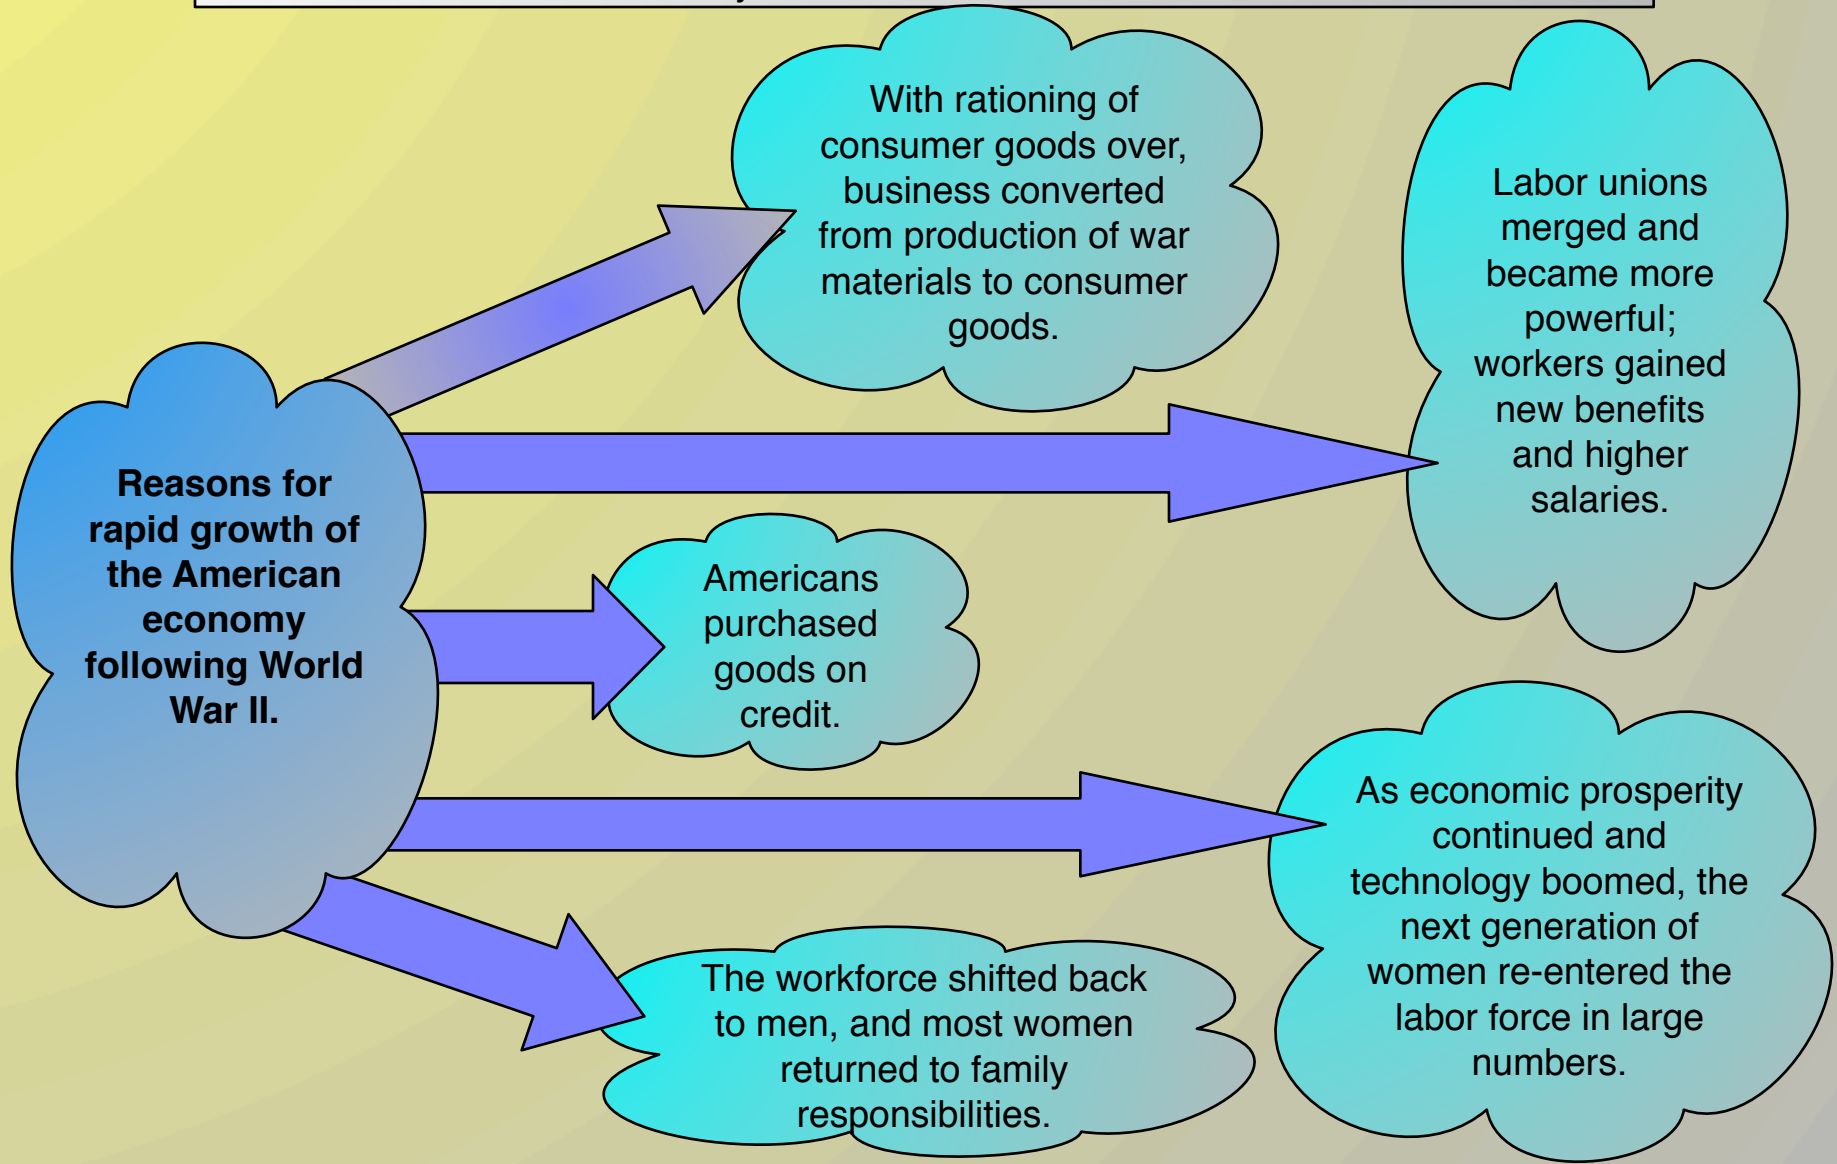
Reasons for rapid growth of the American economy following World War II.

With rationing of consumer goods over, business converted from production of war materials to consumer goods.

Labor unions merged and became more powerful; workers gained new benefits and higher salaries.

Americans purchased goods on credit.

As economic prosperity continued and technology boomed, the next generation of women re-entered the labor force in large numbers.

The workforce shifted back to men, and most women returned to family responsibilities.